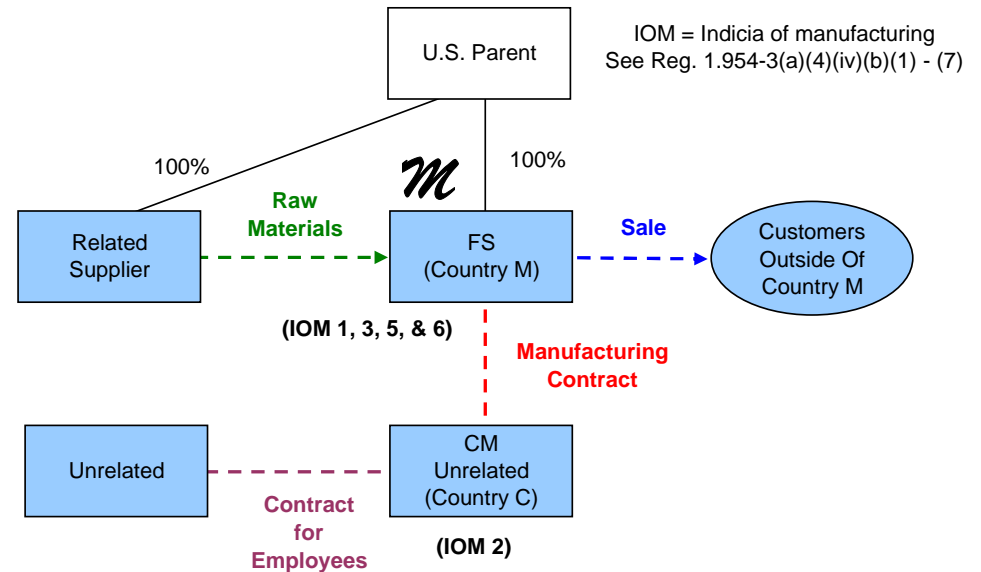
IOM = Indicia of manufacturing
See Reg. 1.954-3(a)(4)(iv)(b)(1) - (7)

U.S. Parent

100%

100%

M

Raw Materials

Related Supplier

FS (Country M)

Sale

Customers Outside Of Country M

(IOM 1, 3, 5, & 6)

Manufacturing Contract

Unrelated

CM Unrelated (Country C)

Contract for Employees

(IOM 2)